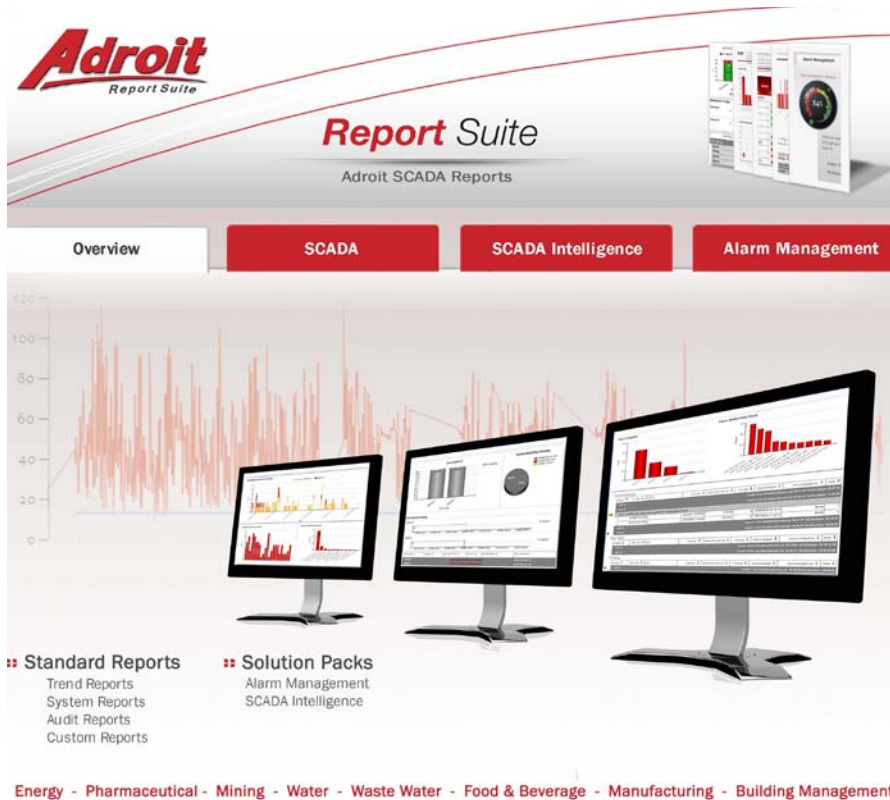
Adroit
Report Suite

Report Suite
Adroit SCADA Reports

Overview
SCADA
SCADA Intelligence
Alarm Management

120
100
80
60
40
20
0

Standard Reports
Trend Reports
System Reports
Audit Reports
Custom Reports

Solution Packs
Alarm Management
SCADA Intelligence

Energy - Pharmaceutical - Mining - Water - Waste Water - Food & Beverage - Manufacturing - Building Management